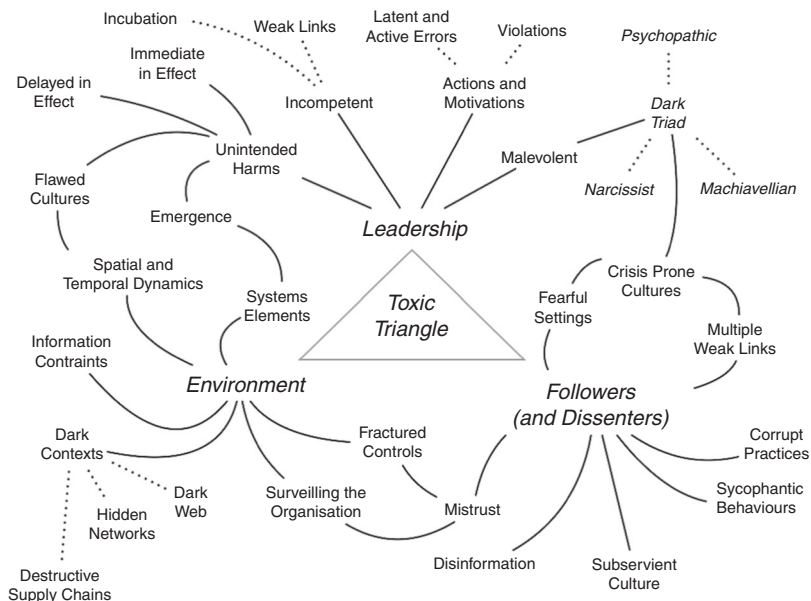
Incubation

Weak Links

Latent and Active Errors

Violations

*Psychopathic*

Immediate in Effect

Delayed in Effect

Incompetent

Actions and Motivations

*Dark Triad*

Unintended Harms

Malevolent

Flawed Cultures

*Narcissist*

*Machiavellian*

Emergence

*Leadership*

Spatial and Temporal Dynamics

Crisis Prone Cultures

Systems Elements

*Toxic Triangle*

Fearful Settings

Information Contraints

Multiple Weak Links

*Environment*

*Followers (and Dissenters)*

Dark Contexts

Fractured Controls

Corrupt Practices

Dark Web

Hidden Networks

Surveilling the Organisation

Mistrust

Sycophantic Behaviours

Disinformation

Subservient Culture

Destructive Supply Chains